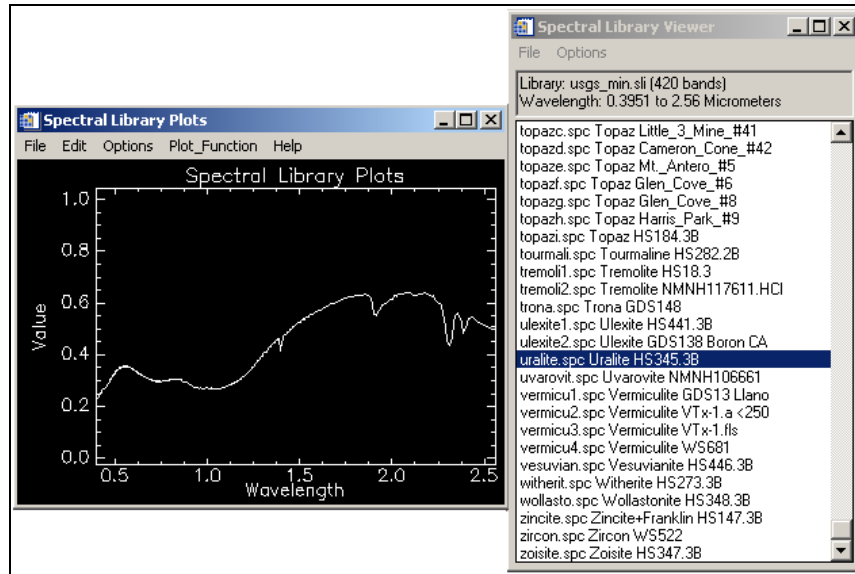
Spectral Library Plots
File Edit Options Plot_Function Help
Spectral Library Plots
1.0
0.8
0.6
0.4
0.2
0.0
Value
0.5 1.0 1.5 2.0 2.5
Wavelength

Spectral Library Viewer
File Options
Library: usgs_min.sli (420 bands)
Wavelength: 0.3951 to 2.56 Micrometers
topazc.spc Topaz Little_3_Mine_#41
topazd.spc Topaz Cameron_Cone_#42
topaze.spc Topaz Mt._Antero_#5
topazf.spc Topaz Glen_Cove_#6
topazg.spc Topaz Glen_Cove_#8
topazh.spc Topaz Harris_Park_#9
topazi.spc Topaz HS184.3B
tourmali.spc Tourmaline HS282.2B
tremoli1.spc Tremolite HS18.3
tremoli2.spc Tremolite NMNH117611.HCl
trona.spc Trona GDS148
ulexite1.spc Ulexite HS441.3B
ulexite2.spc Ulexite GDS138 Boron CA
uralite.spc Uralite HS345.3B
uvarovit.spc Uvarovite NMNH106661
vermicu1.spc Vermiculite GDS13 Llano
vermicu2.spc Vermiculite VTx-1.a <250
vermicu3.spc Vermiculite VTx-1.fls
vermicu4.spc Vermiculite WS681
vesuvian.spc Vesuvianite HS446.3B
witherit.spc Witherite HS273.3B
wollasto.spc Wollastonite HS348.3B
zincite.spc Zincite+Franklin HS147.3B
zircon.spc Zircon WS522
zoisite.spc Zoisite HS347.3B